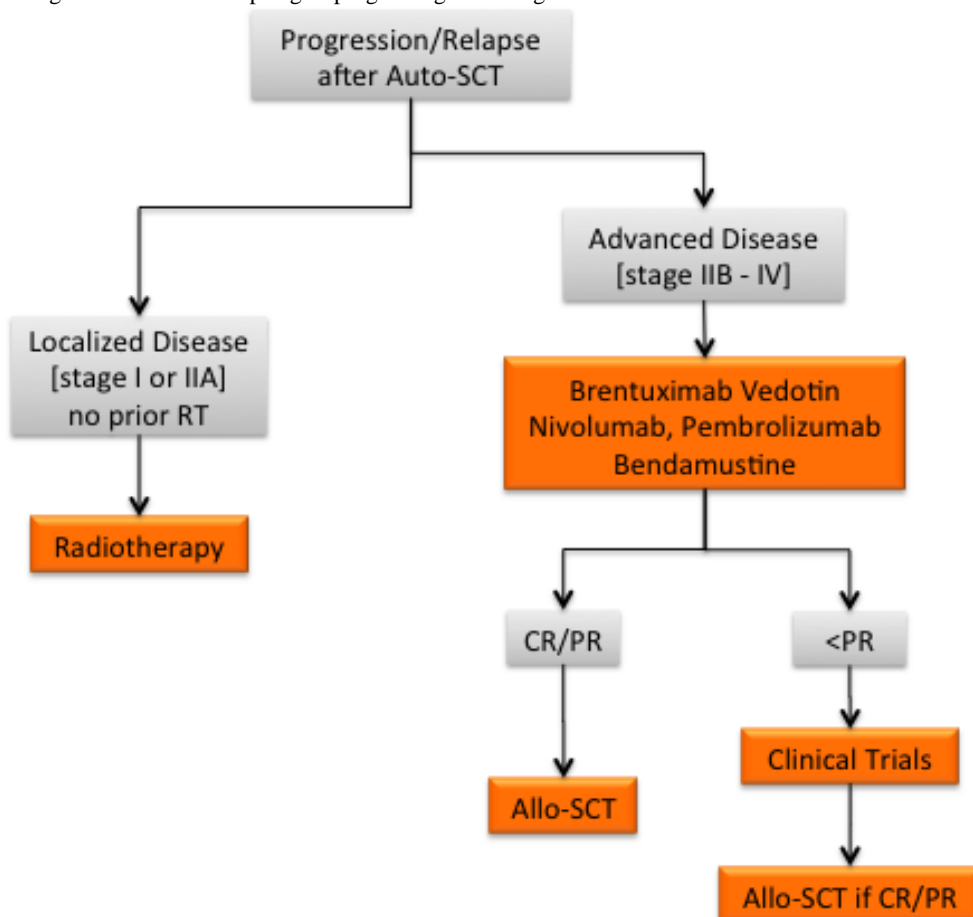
Progression/Relapse after Auto-SCT

Localized Disease [stage I or IIA] no prior RT

Radiotherapy

Advanced Disease [stage IIB - IV]

Brentuximab Vedotin Nivolumab, Pembrolizumab Bendamustine

CR/PR

Allo-SCT

<PR

Clinical Trials

Allo-SCT if CR/PR